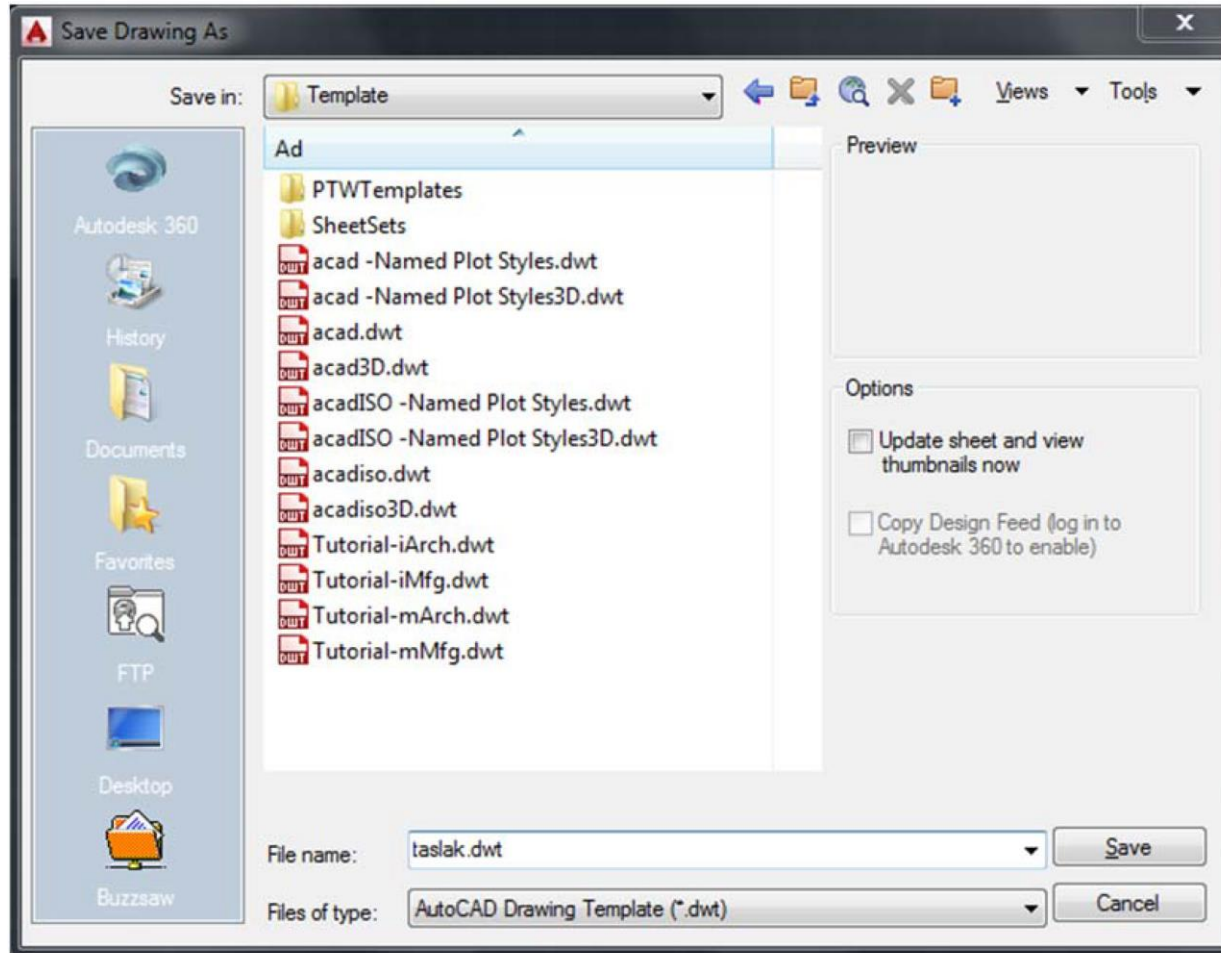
Save Drawing As

Save in: Template

Views Tools

Autodesk 360
History
Documents
Favorites
FTP
Desktop
Buzzsaw

Ad
PTWTemplates
SheetSets
acad -Named Plot Styles.dwt
acad -Named Plot Styles3D.dwt
acad.dwt
acad3D.dwt
acadISO -Named Plot Styles.dwt
acadISO -Named Plot Styles3D.dwt
acadiso.dwt
acadiso3D.dwt
Tutorial-iArch.dwt
Tutorial-iMfg.dwt
Tutorial-mArch.dwt
Tutorial-mMfg.dwt

Preview

Options
Update sheet and view thumbnails now
Copy Design Feed (log in to Autodesk 360 to enable)

File name: taslak.dwt
Save
Files of type: AutoCAD Drawing Template (*.dwt)
Cancel